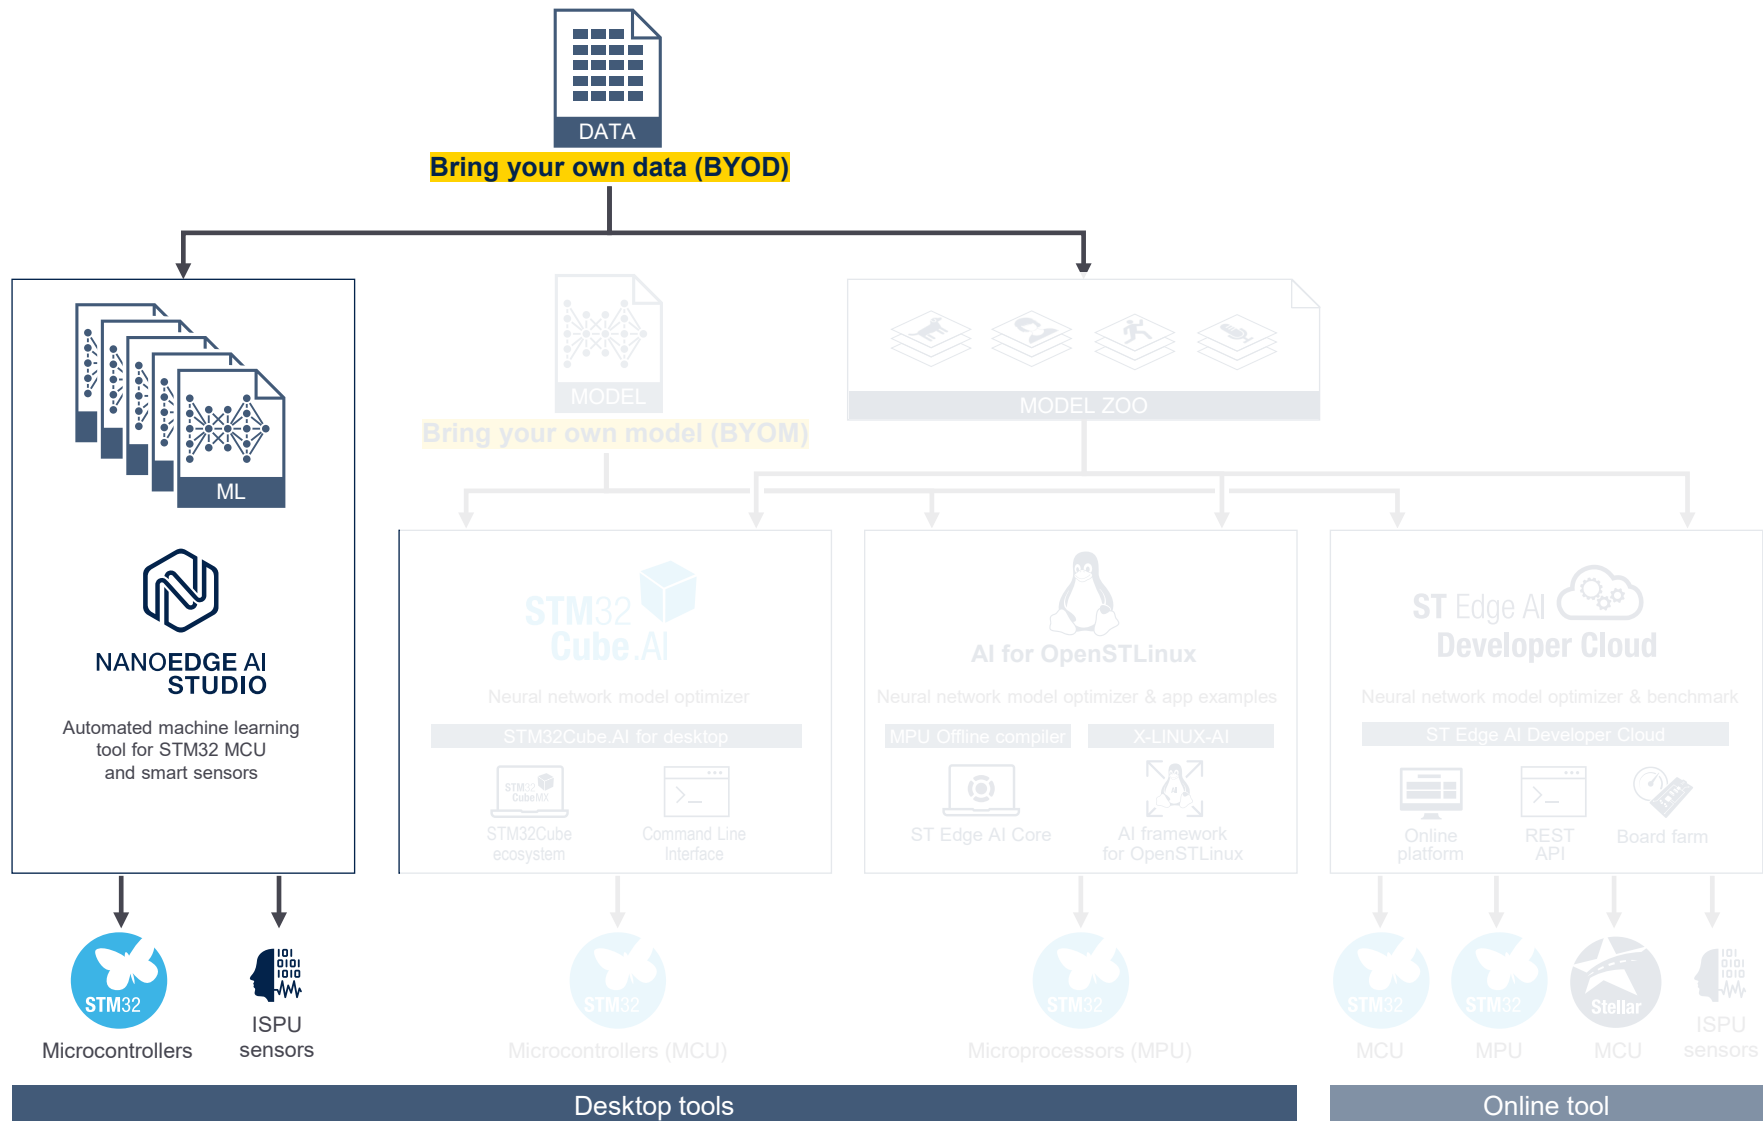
DATA

Bring your own data (BYOD)

ML

NANOEDGE AI STUDIO

Automated machine learning tool for STM32 MCU and smart sensors

MODEL

Bring your own model (BYOM)

MODEL ZOO

STM32 Cube.AI

Neural network model optimizer

STM32Cube.AI for desktop

STM32 CubeMX

STM32Cube ecosystem

Command Line Interface

AI for OpenSTLinux

Neural network model optimizer & app examples

MPU Offline compiler

X-LINUX-AI

ST Edge AI Core

AI framework for OpenSTLinux

ST Edge AI Developer Cloud

Neural network model optimizer & benchmark

ST Edge AI Developer Cloud

Online platform

REST API

Board farm

STM32

Microcontrollers

ISPU sensors

STM32

Microcontrollers (MCU)

STM32

Microprocessors (MPU)

STM32

MCU

STM32

MPU

Stellar

MCU

ISPU sensors

Desktop tools

Online tool